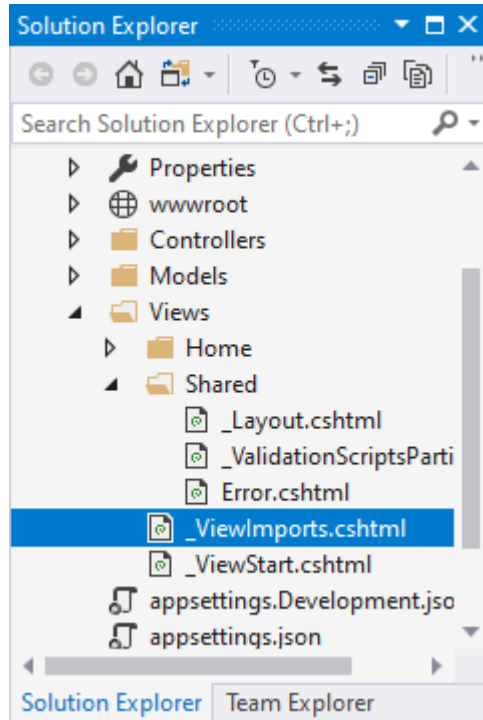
Solution Explorer

Search Solution Explorer (Ctrl+;)

Properties
wwwroot
Controllers
Models
Views
Home
Shared
_Layout.cshtml
_ValidationScriptsParti
Error.cshtml
_ViewImports.cshtml
_ViewStart.cshtml
appsettings.Development.jso
appsettings.json

Solution Explorer
Team Explorer